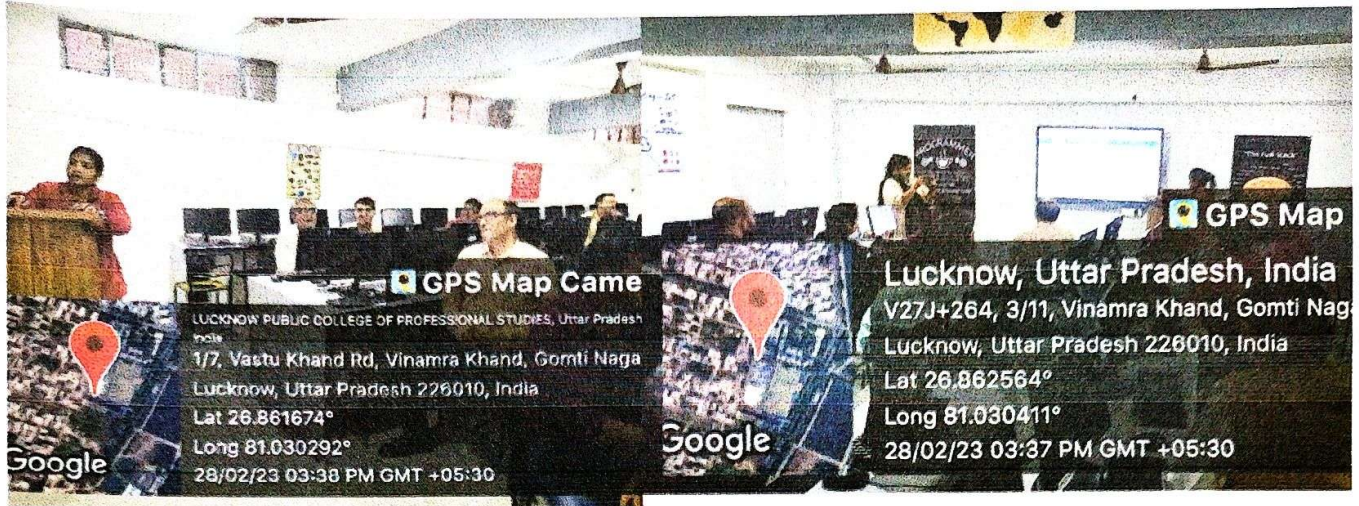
GPS Map Came

LUCKNOW PUBLIC COLLEGE OF PROFESSIONAL STUDIES, Uttar Pradesh India

1/7, Vastu Khand Rd, Vinamra Khand, Gomti Naga

Lucknow, Uttar Pradesh 226010, India

Lat 26.861674°

Long 81.030292°

28/02/23 03:38 PM GMT +05:30

Google

GPS Map

Lucknow, Uttar Pradesh, India

V27J+264, 3/11, Vinamra Khand, Gomti Naga

Lucknow, Uttar Pradesh 226010, India

Lat 26.862564°

Long 81.030411°

28/02/23 03:37 PM GMT +05:30

Google